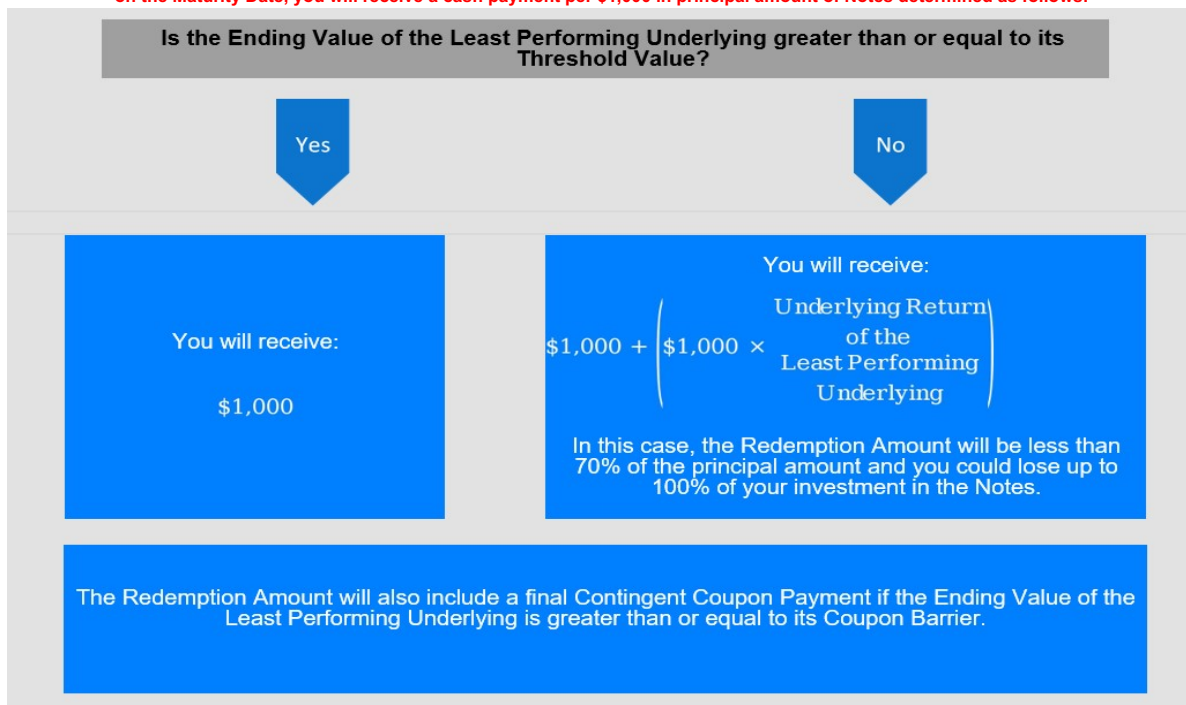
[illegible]

Is the Ending Value of the Least Performing Underlying greater than or equal to its Threshold Value?

Yes

No

You will receive:

\$1,000

You will receive:

$\$1,000 + \left(\$1,000 \times \begin{matrix}\text{Underlying Return} \\ \text{of the} \\ \text{Least Performing} \\ \text{Underlying}\end{matrix}\right)$

In this case, the Redemption Amount will be less than 70% of the principal amount and you could lose up to 100% of your investment in the Notes.

The Redemption Amount will also include a final Contingent Coupon Payment if the Ending Value of the Least Performing Underlying is greater than or equal to its Coupon Barrier.